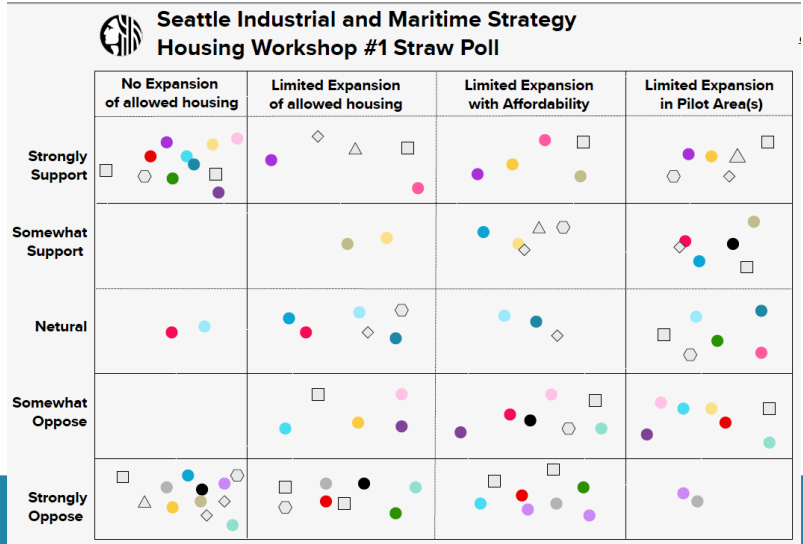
Seattle Industrial and Maritime Strategy
Housing Workshop #1 Straw Poll

| | No Expansion of allowed housing | Limited Expansion of allowed housing | Limited Expansion with Affordability | Limited Expansion in Pilot Area(s) |
|---|---|---|---|---|
| Strongly Support | | | | |
| Somewhat Support | | | | |
| Netural | | | | |
| Somewhat Oppose | | | | |
| Strongly Oppose | | | | |